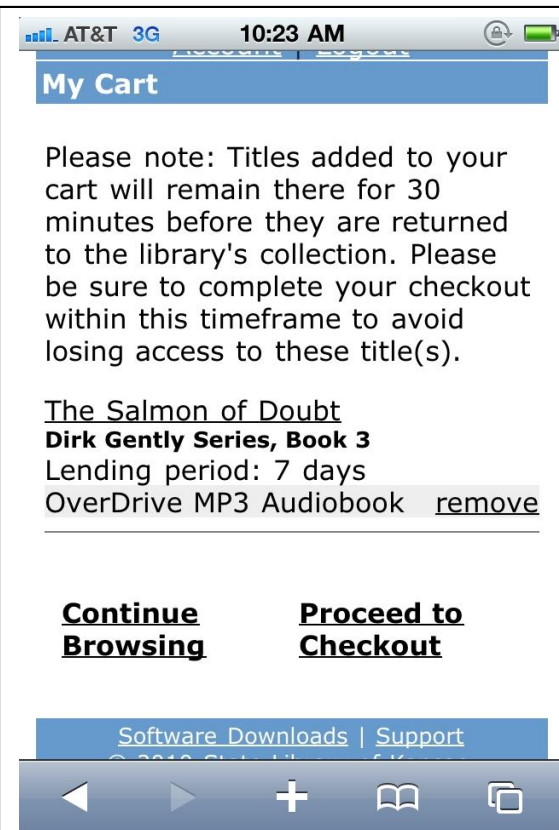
AT&T 3G 10:23 AM

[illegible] | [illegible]

My Cart

Please note: Titles added to your cart will remain there for 30 minutes before they are returned to the library's collection. Please be sure to complete your checkout within this timeframe to avoid losing access to these title(s).

The Salmon of Doubt
Dirk Gently Series, Book 3
Lending period: 7 days
OverDrive MP3 Audiobook remove

Continue Browsing

Proceed to Checkout

Software Downloads | Support
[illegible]